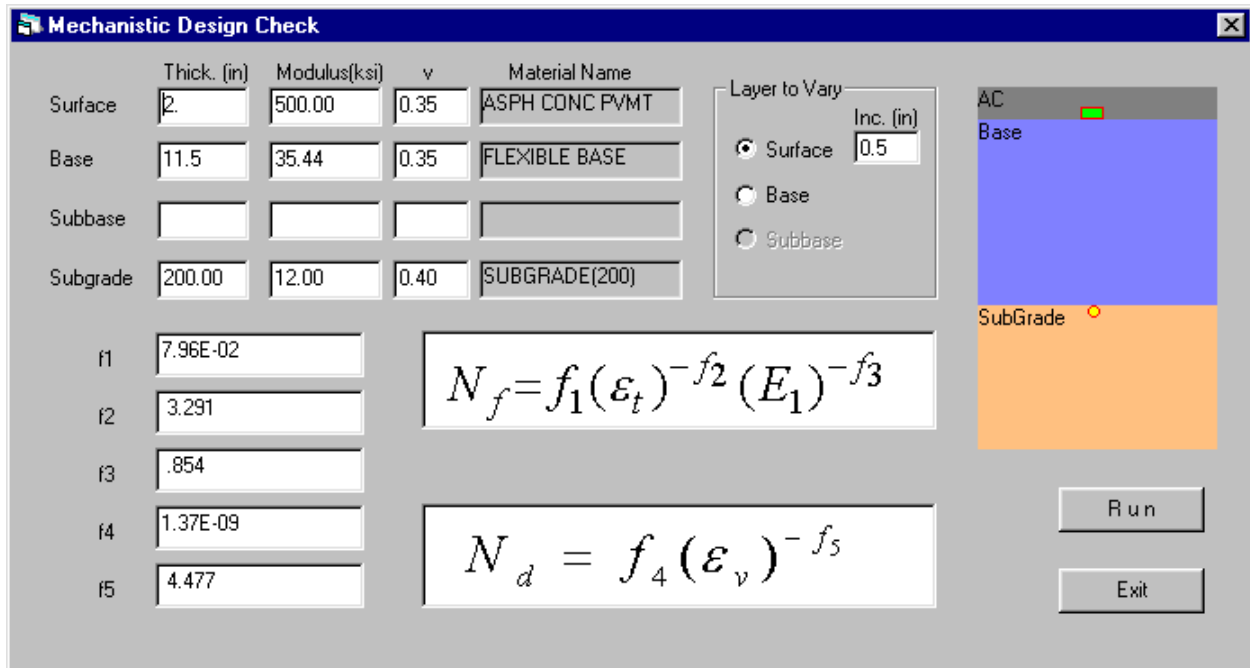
Mechanistic Design Check

| | Thick. (in) | Modulus(ksi) | v | Material Name |
|---|---|---|---|---|
| Surface | 2. | 500.00 | 0.35 | ASPH CONC PVMT |
| Base | 11.5 | 35.44 | 0.35 | FLEXIBLE BASE |
| Subbase | | | | |
| Subgrade | 200.00 | 12.00 | 0.40 | SUBGRADE(200) |

Layer to Vary
Inc. (in) 0.5
Surface
Base
Subbase

AC
Base
SubGrade

f1 7.96E-02
f2 3.291
f3 .854
f4 1.37E-09
f5 4.477

$N_f = f_1(\varepsilon_t)^{-f_2}(E_1)^{-f_3}$

$N_d = f_4(\varepsilon_v)^{-f_5}$

Run
Exit